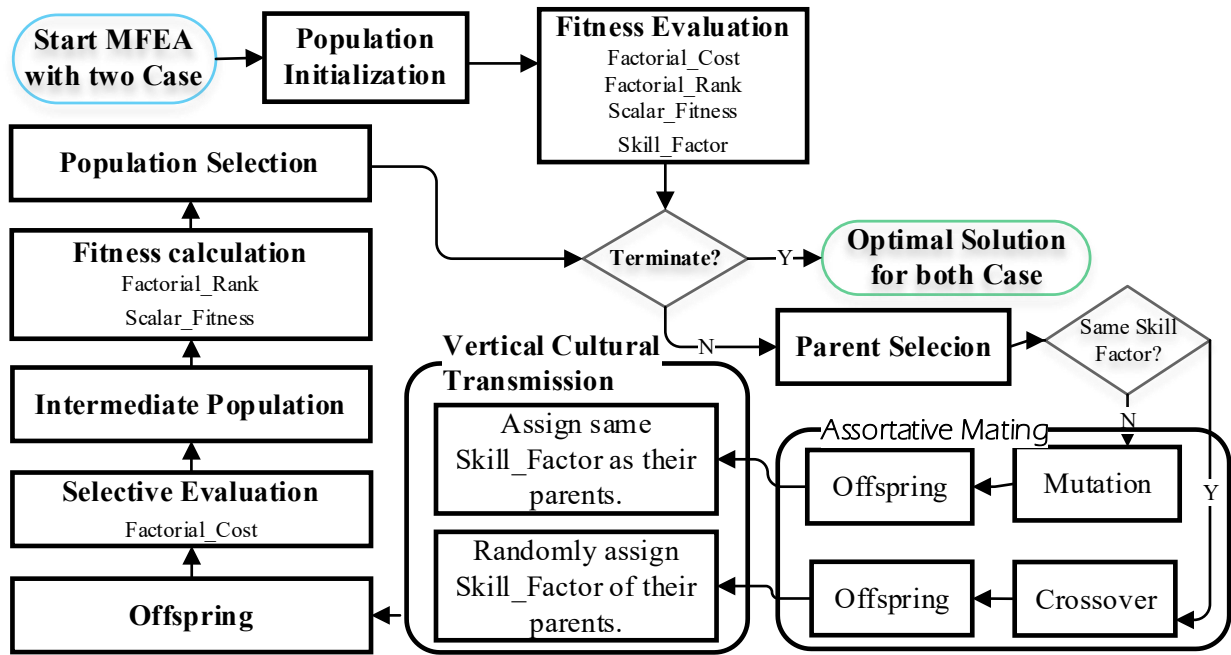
Start MFEA with two Case

Population Initialization

Fitness Evaluation
Factorial_Cost
Factorial_Rank
Scalar_Fitness
Skill_Factor

Population Selection

Terminate?

Y

Optimal Solution for both Case

Fitness calculation
Factorial_Rank
Scalar_Fitness

N

Parent Selecion

Same Skill Factor?

Vertical Cultural Transmission

Intermediate Population

N

Assortative Mating

Assign same Skill_Factor as their parents.

Offspring

Mutation

Y

Selective Evaluation
Factorial_Cost

Randomly assign Skill_Factor of their parents.

Offspring

Crossover

Offspring